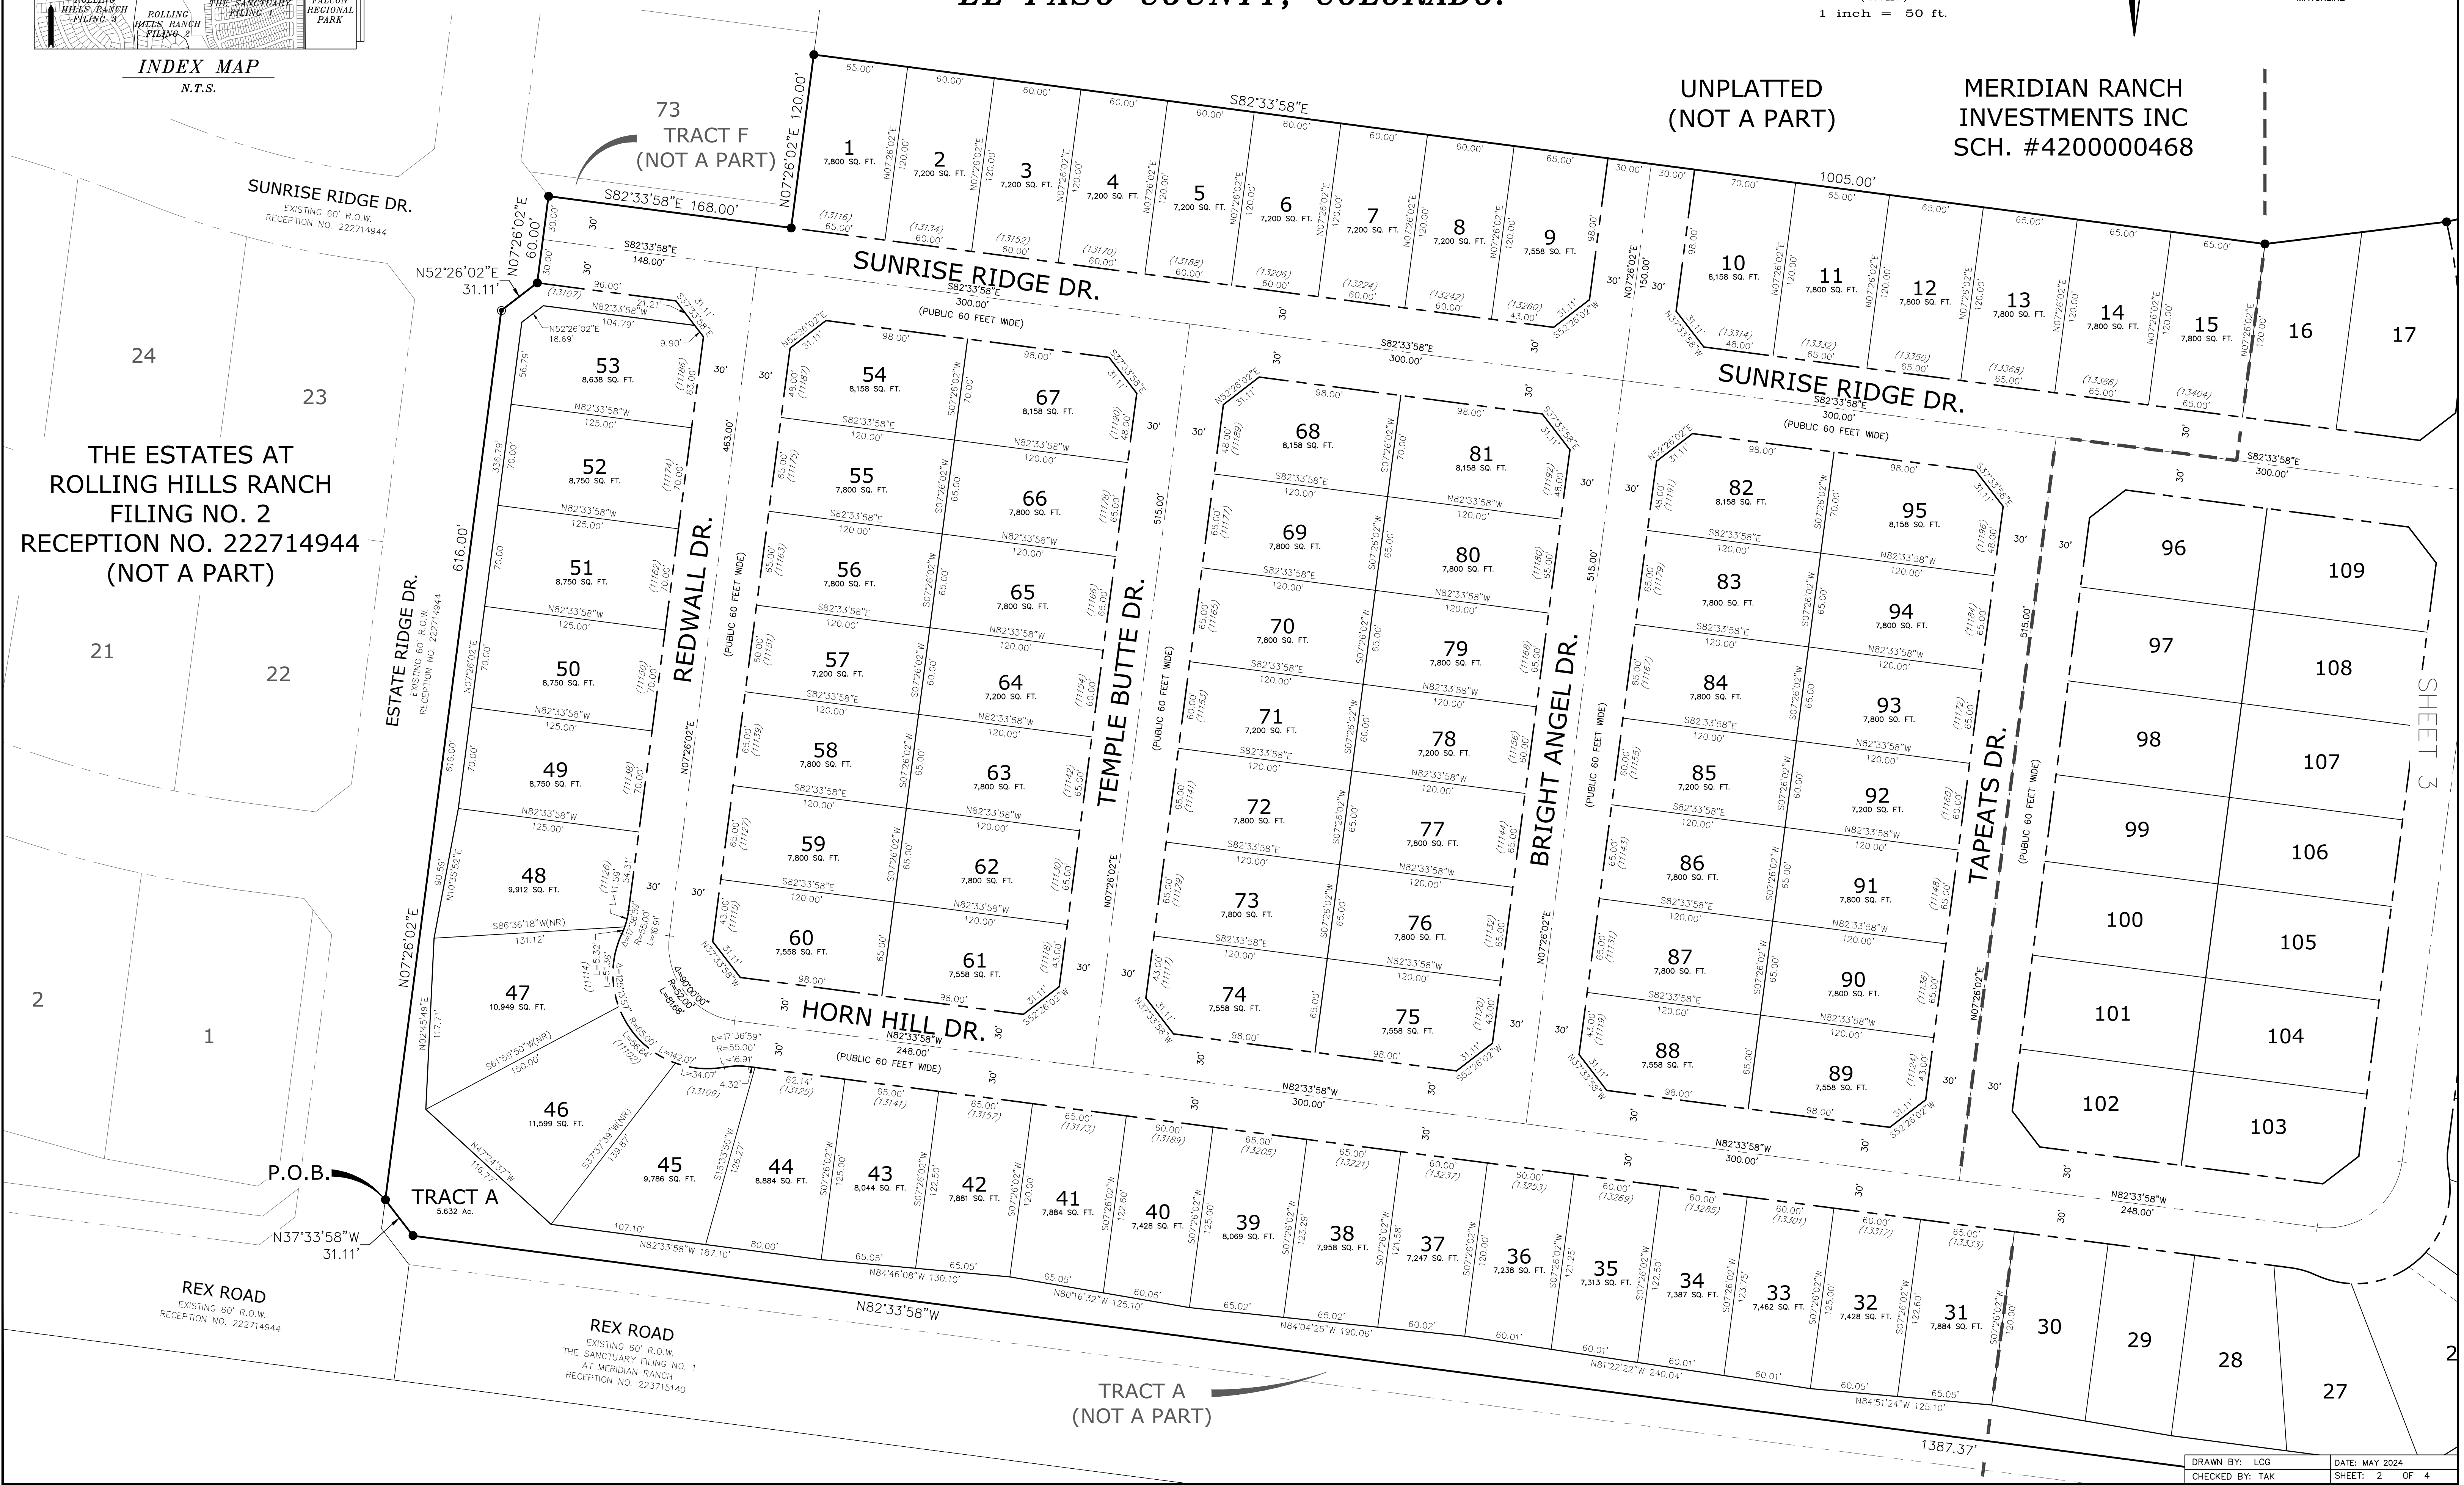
HILLS RANCH FILING 3
ROLLING HILLS RANCH FILING 2
THE SANCTUARY FILING 1
FALCON REGIONAL PARK
INDEX MAP
N.T.S.

1 inch = 50 ft.

UNPLATTED
(NOT A PART)

MERIDIAN RANCH INVESTMENTS INC
SCH. #4200000468

73
TRACT F
(NOT A PART)

SUNRISE RIDGE DR.
EXISTING 60' R.O.W.
RECEPTION NO. 222714944

N07°26'02"E 120.00'
S82°33'58"E 168.00'
S82°33'58"E
1005.00'
N07°26'02"E 60.00'
N52°26'02"E 31.11'

THE ESTATES AT ROLLING HILLS RANCH FILING NO. 2
RECEPTION NO. 222714944
(NOT A PART)

24
23
21
22
2
1

ESTATE RIDGE DR.
EXISTING 60' R.O.W.
RECEPTION NO. 222714944

616.00'
N07°26'02"E

SUNRISE RIDGE DR.
(PUBLIC 60 FEET WIDE)

1 7,800 SQ. FT.
2 7,200 SQ. FT.
3 7,200 SQ. FT.
4 7,200 SQ. FT.
5 7,200 SQ. FT.
6 7,200 SQ. FT.
7 7,200 SQ. FT.
8 7,200 SQ. FT.
9 7,558 SQ. FT.
10 8,158 SQ. FT.
11 7,800 SQ. FT.
12 7,800 SQ. FT.
13 7,800 SQ. FT.
14 7,800 SQ. FT.
15 7,800 SQ. FT.
16
17

53 8,638 SQ. FT.
52 8,750 SQ. FT.
51 8,750 SQ. FT.
50 8,750 SQ. FT.
49 8,750 SQ. FT.
48 9,912 SQ. FT.
47 10,949 SQ. FT.
46 11,599 SQ. FT.
45 9,786 SQ. FT.
44 8,884 SQ. FT.
43 8,044 SQ. FT.
42 7,881 SQ. FT.
41 7,884 SQ. FT.
40 7,428 SQ. FT.
39 8,069 SQ. FT.
38 7,958 SQ. FT.
37 7,247 SQ. FT.
36 7,238 SQ. FT.
35 7,313 SQ. FT.
34 7,387 SQ. FT.
33 7,462 SQ. FT.
32 7,428 SQ. FT.
31 7,884 SQ. FT.
30
29
28
27

54 8,158 SQ. FT.
55 7,800 SQ. FT.
56 7,800 SQ. FT.
57 7,200 SQ. FT.
58 7,800 SQ. FT.
59 7,800 SQ. FT.
60 7,558 SQ. FT.
61 7,558 SQ. FT.
62 7,800 SQ. FT.
63 7,800 SQ. FT.
64 7,200 SQ. FT.
65 7,800 SQ. FT.
66 7,800 SQ. FT.
67 8,158 SQ. FT.

68 8,158 SQ. FT.
69 7,800 SQ. FT.
70 7,800 SQ. FT.
71 7,200 SQ. FT.
72 7,800 SQ. FT.
73 7,800 SQ. FT.
74 7,558 SQ. FT.
75 7,558 SQ. FT.
76 7,800 SQ. FT.
77 7,800 SQ. FT.
78 7,200 SQ. FT.
79 7,800 SQ. FT.
80 7,800 SQ. FT.
81 8,158 SQ. FT.

82 8,158 SQ. FT.
83 7,800 SQ. FT.
84 7,800 SQ. FT.
85 7,200 SQ. FT.
86 7,800 SQ. FT.
87 7,800 SQ. FT.
88 7,558 SQ. FT.
89 7,558 SQ. FT.
90 7,800 SQ. FT.
91 7,800 SQ. FT.
92 7,200 SQ. FT.
93 7,800 SQ. FT.
94 7,800 SQ. FT.
95 8,158 SQ. FT.

96 97 98 99 100 101 102 103 104 105 106 107 108 109

REDWALL DR. (PUBLIC 60 FEET WIDE)
TEMPLE BUTTE DR. (PUBLIC 60 FEET WIDE)
BRIGHT ANGEL DR. (PUBLIC 60 FEET WIDE)
TAPEATS DR. (PUBLIC 60 FEET WIDE)
HORN HILL DR. (PUBLIC 60 FEET WIDE)

SHEET 3

P.O.B.
TRACT A 5.632 Ac.
N37°33'58"W 31.11'
N82°33'58"W
1387.37'

REX ROAD
EXISTING 60' R.O.W.
RECEPTION NO. 222714944

REX ROAD
EXISTING 60' R.O.W.
THE SANCTUARY FILING NO. 1 AT MERIDIAN RANCH
RECEPTION NO. 223715140

TRACT A
(NOT A PART)

DRAWN BY: LCG
CHECKED BY: TAK
DATE: MAY 2024
SHEET: 2 OF 4